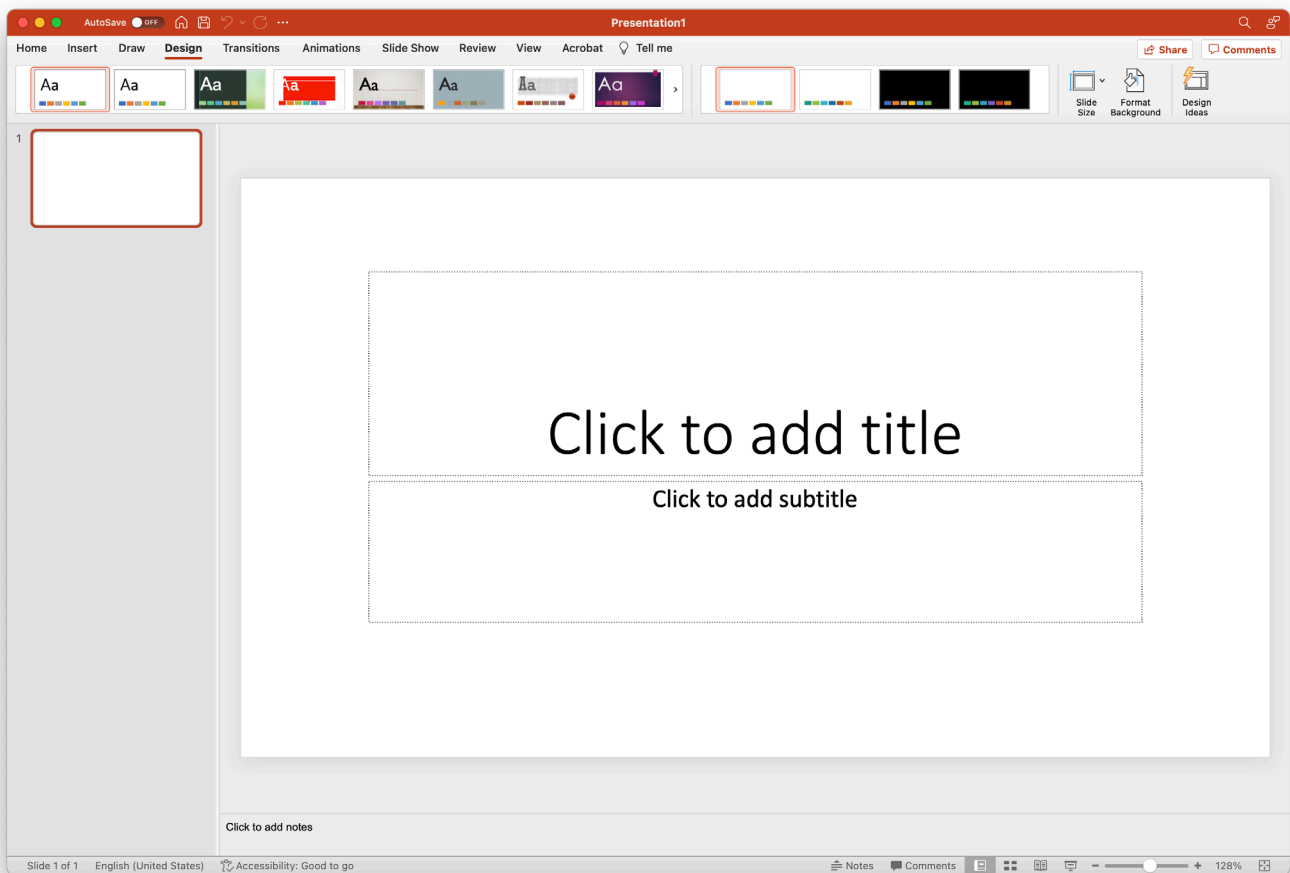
AutoSave OFF

Presentation1

Home Insert Draw Design Transitions Animations Slide Show Review View Acrobat Tell me

Share Comments

Aa Aa Aa Aa Aa Aa Aa Aa

Slide Size Format Background Design Ideas

1

Click to add title

Click to add subtitle

Click to add notes

Slide 1 of 1 English (United States) Accessibility: Good to go Notes Comments 128%